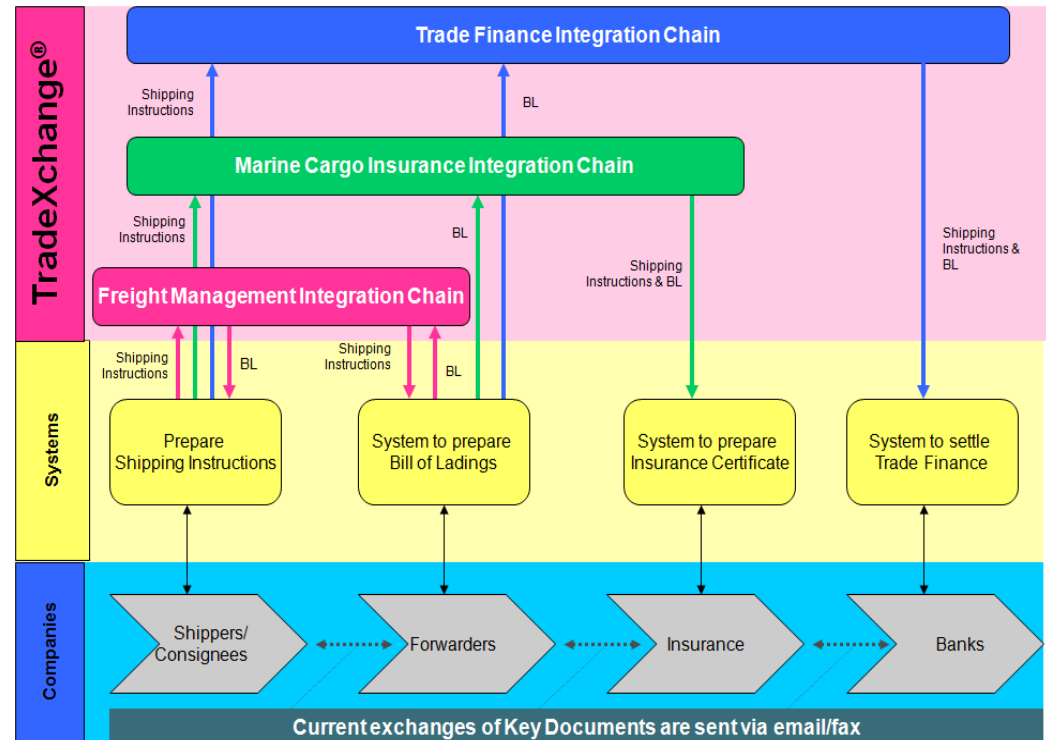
TradeXchange®

Trade Finance Integration Chain

Shipping Instructions

BL

Marine Cargo Insurance Integration Chain

Shipping Instructions

BL

Shipping Instructions & BL

Shipping Instructions & BL

Freight Management Integration Chain

Systems

Shipping Instructions

BL

Shipping Instructions

BL

Prepare Shipping Instructions

System to prepare Bill of Ladings

System to prepare Insurance Certificate

System to settle Trade Finance

Companies

Shippers/ Consignees

Forwarders

Insurance

Banks

Current exchanges of Key Documents are sent via email/fax